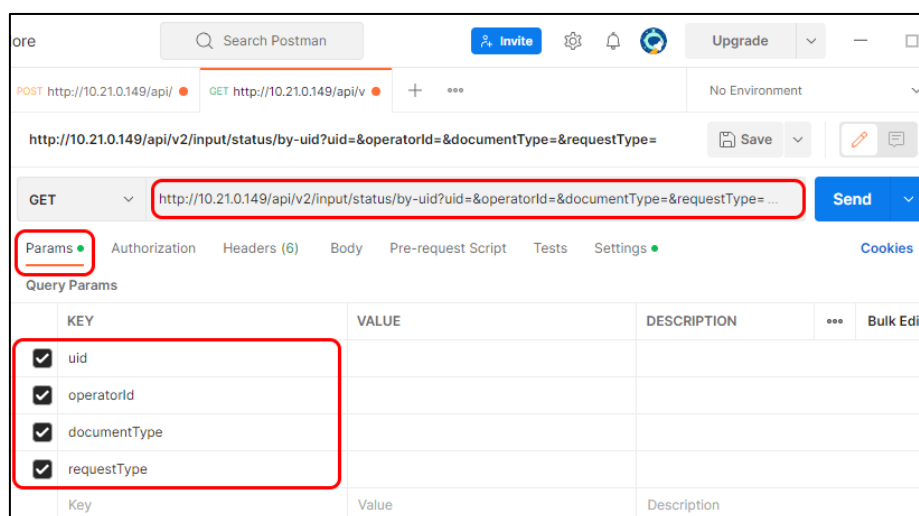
ore

Search Postman

Invite

Upgrade

POST http://10.21.0.149/api/

GET http://10.21.0.149/api/v

No Environment

http://10.21.0.149/api/v2/input/status/by-uid?uid=&operatorId=&documentType=&requestType=

Save

GET

http://10.21.0.149/api/v2/input/status/by-uid?uid=&operatorId=&documentType=&requestType= ...

Send

Params

Authorization

Headers (6)

Body

Pre-request Script

Tests

Settings

Cookies

Query Params

| | KEY | VALUE | DESCRIPTION | ••• | Bulk Edi |
|---|---|---|---|---|---|
| ☑ | uid | | | | |
| ☑ | operatorId | | | | |
| ☑ | documentType | | | | |
| ☑ | requestType | | | | |
| | Key | Value | Description | | |